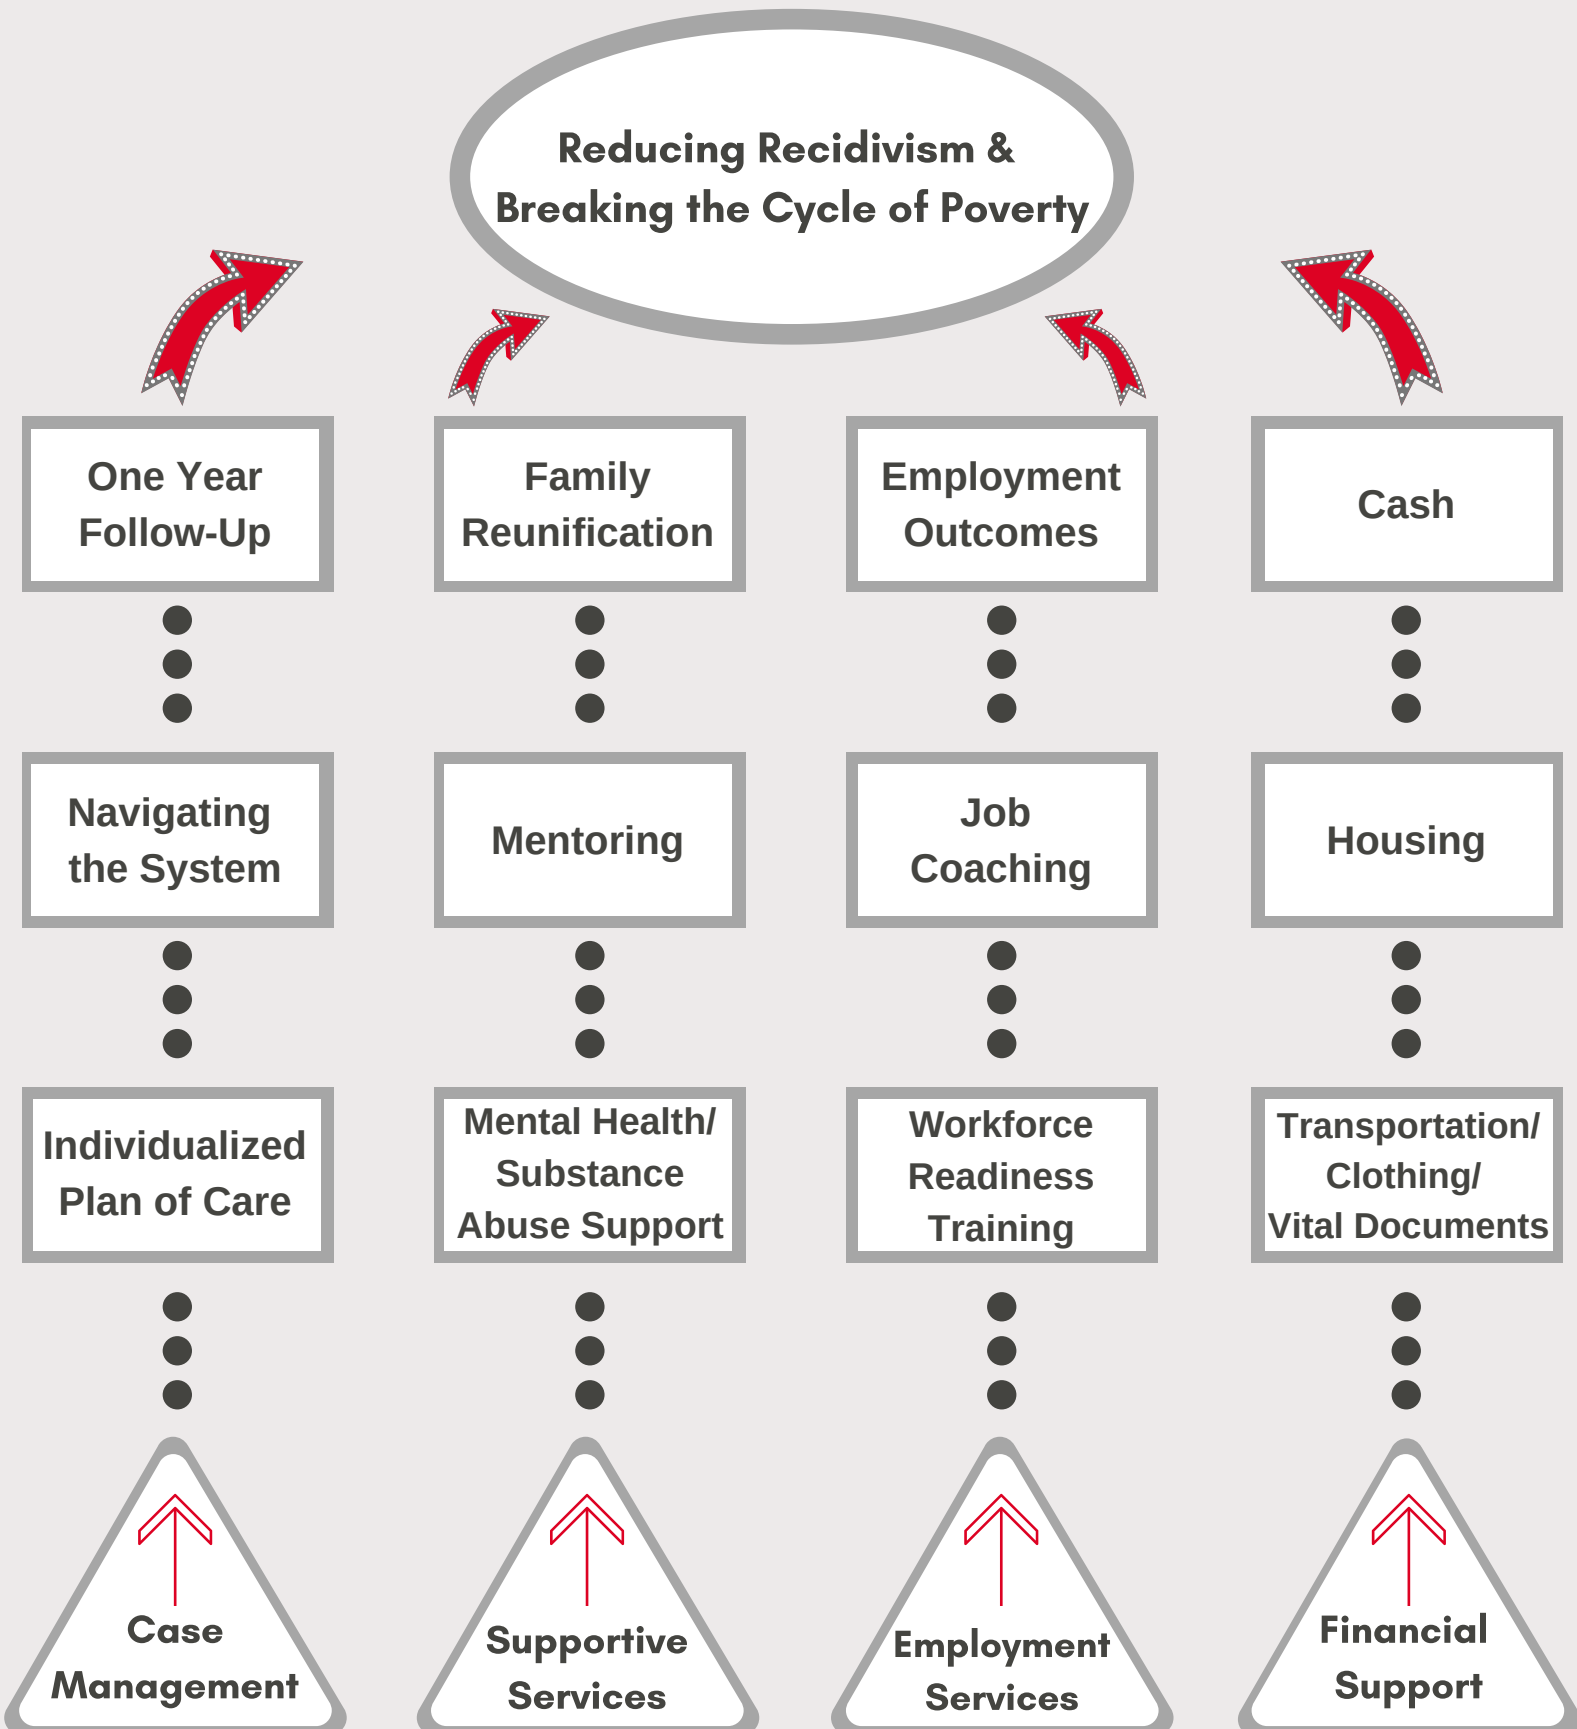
Reducing Recidivism & Breaking the Cycle of Poverty

One Year Follow-Up

Family Reunification

Employment Outcomes

Cash

Navigating the System

Mentoring

Job Coaching

Housing

Individualized Plan of Care

Mental Health/ Substance Abuse Support

Workforce Readiness Training

Transportation/ Clothing/ Vital Documents

Case Management

Supportive Services

Employment Services

Financial Support